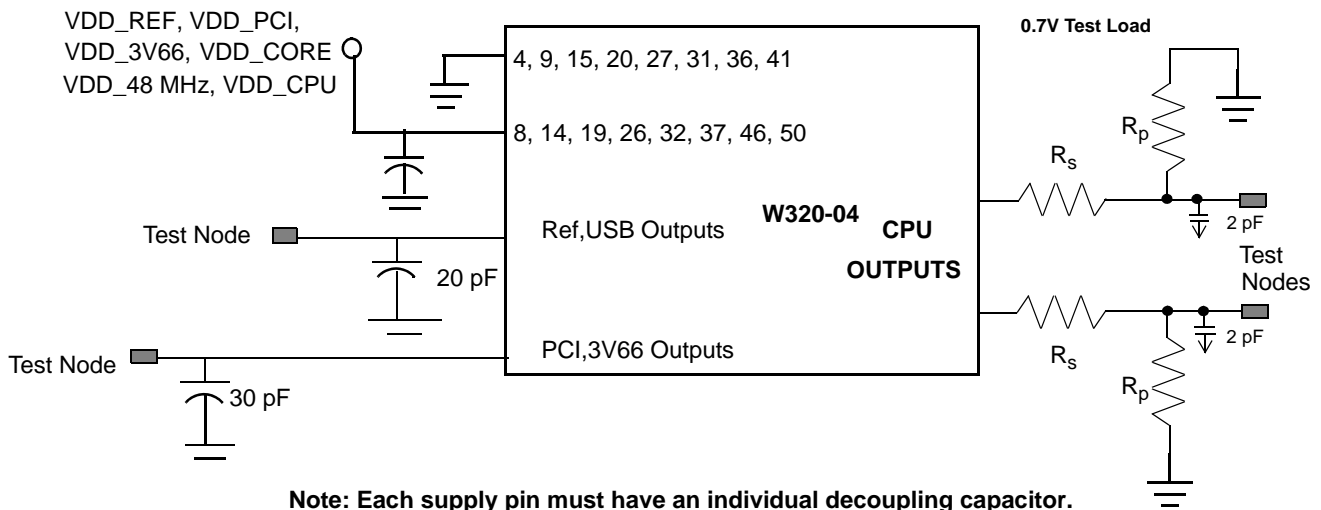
VDD_REF, VDD_PCI, VDD_3V66, VDD_CORE VDD_48 MHz, VDD_CPU

4, 9, 15, 20, 27, 31, 36, 41

8, 14, 19, 26, 32, 37, 46, 50

0.7V Test Load

$R_p$

$R_s$

W320-04

CPU OUTPUTS

2 pF

Test Nodes

2 pF

$R_s$

$R_p$

Test Node

Ref,USB Outputs

20 pF

Test Node

PCI,3V66 Outputs

30 pF

Note: Each supply pin must have an individual decoupling capacitor.